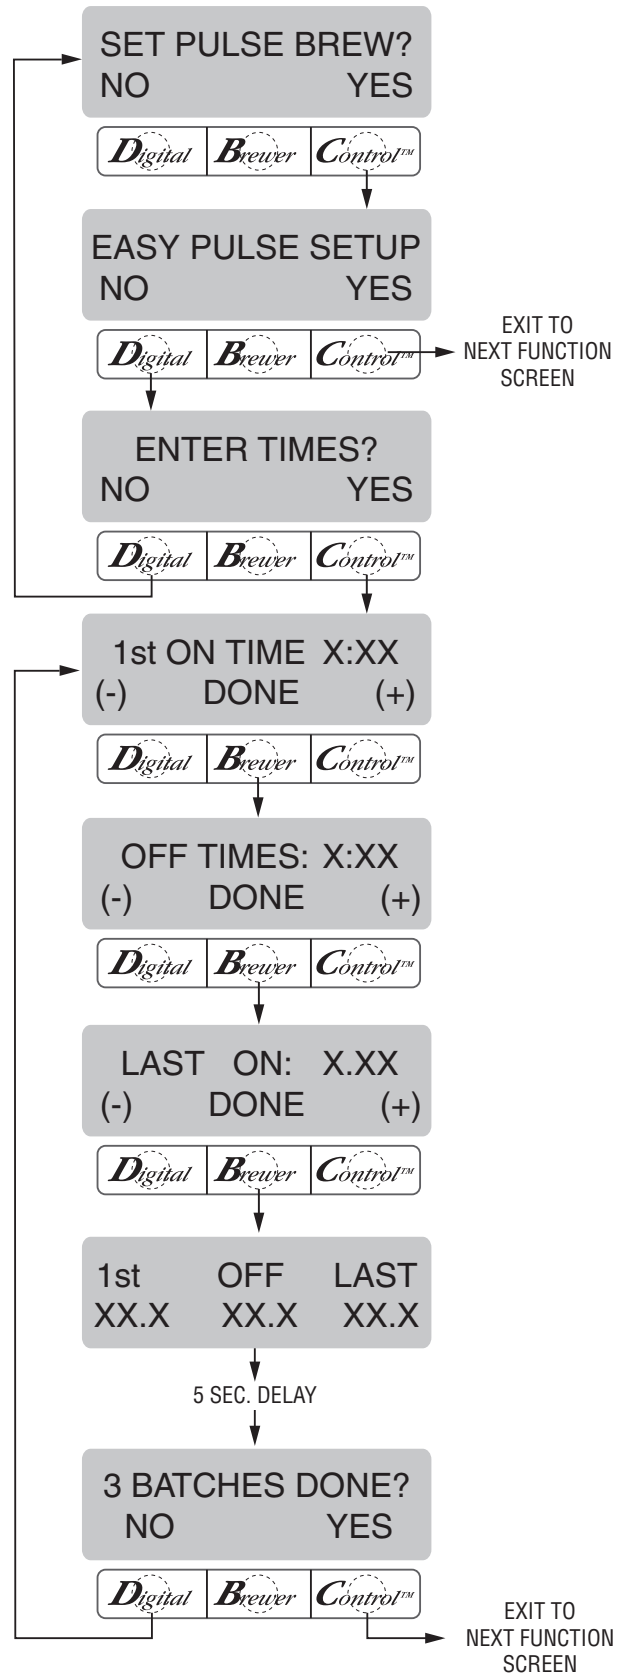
SET PULSE BREW?
NO YES

Digital Brewer Control™

EASY PULSE SETUP
NO YES

Digital Brewer Control™

EXIT TO NEXT FUNCTION SCREEN

ENTER TIMES?
NO YES

Digital Brewer Control™

1st ON TIME X:XX
(-) DONE (+)

Digital Brewer Control™

OFF TIMES: X:XX
(-) DONE (+)

Digital Brewer Control™

LAST ON: X.XX
(-) DONE (+)

Digital Brewer Control™

1st OFF LAST
XX.X XX.X XX.X

5 SEC. DELAY

3 BATCHES DONE?
NO YES

Digital Brewer Control™

EXIT TO NEXT FUNCTION SCREEN